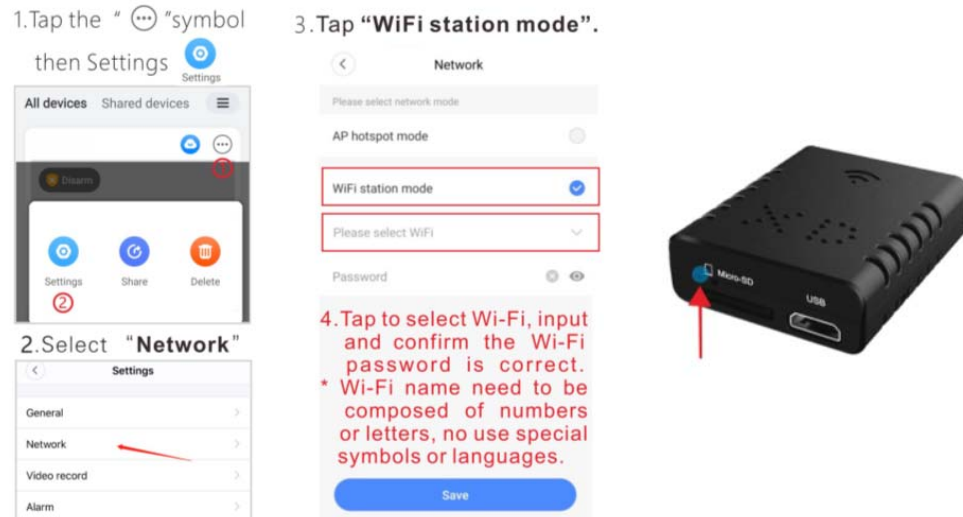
1.Tap the " ⊙ "symbol then Settings

Settings

All devices Shared devices

Disarm

①

Settings Share Delete

②

2.Select "Network"

Settings

General

Network

Video record

Alarm

3.Tap "WiFi station mode".

Network

Please select network mode

AP hotspot mode

WiFi station mode

Please select WiFi

Password

4.Tap to select Wi-Fi, input and confirm the Wi-Fi password is correct.

* Wi-Fi name need to be composed of numbers or letters, no use special symbols or languages.

Save

Micro-SD

USB